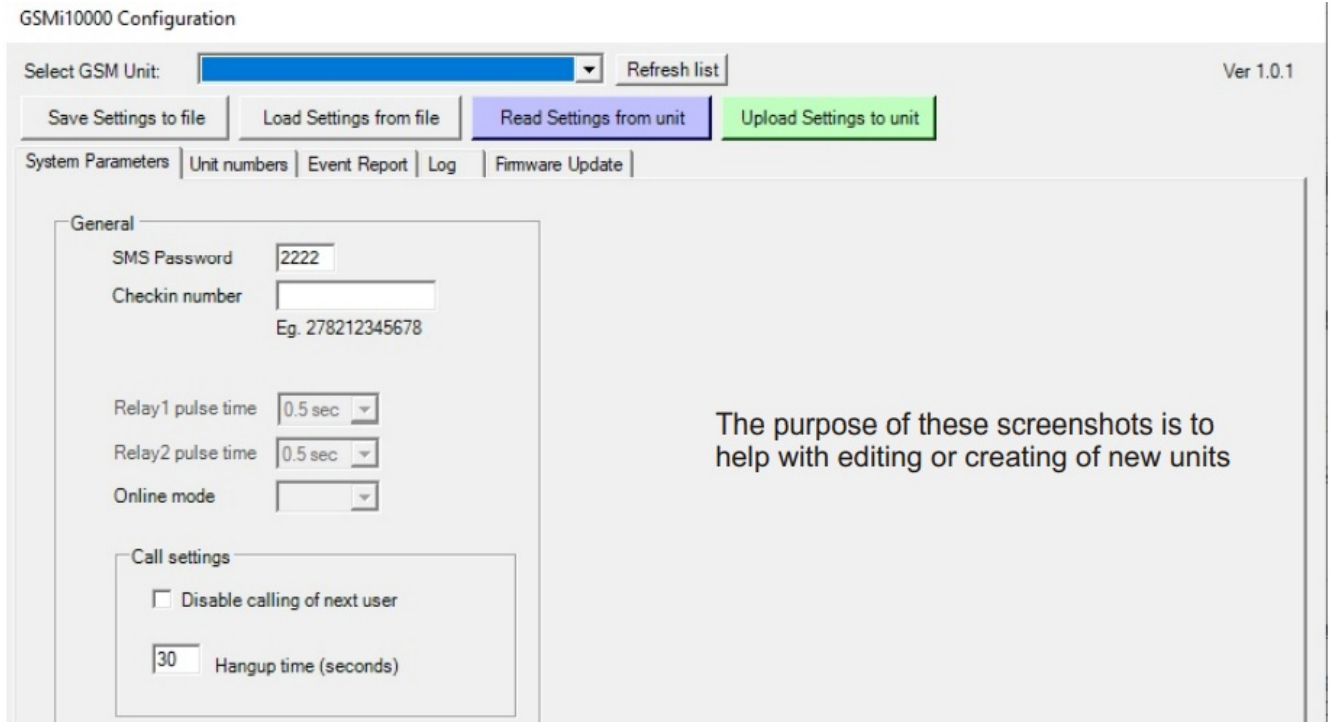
GSMi10000 Configuration

Select GSM Unit:

Refresh list

Ver 1.0.1

Save Settings to file

Load Settings from file

Read Settings from unit

Upload Settings to unit

System Parameters | Unit numbers | Event Report | Log | Firmware Update

General

SMS Password 2222

Checkin number

Eg. 278212345678

Relay1 pulse time 0.5 sec

Relay2 pulse time 0.5 sec

Online mode

Call settings

Disable calling of next user

30 Hangup time (seconds)

The purpose of these screenshots is to help with editing or creating of new units